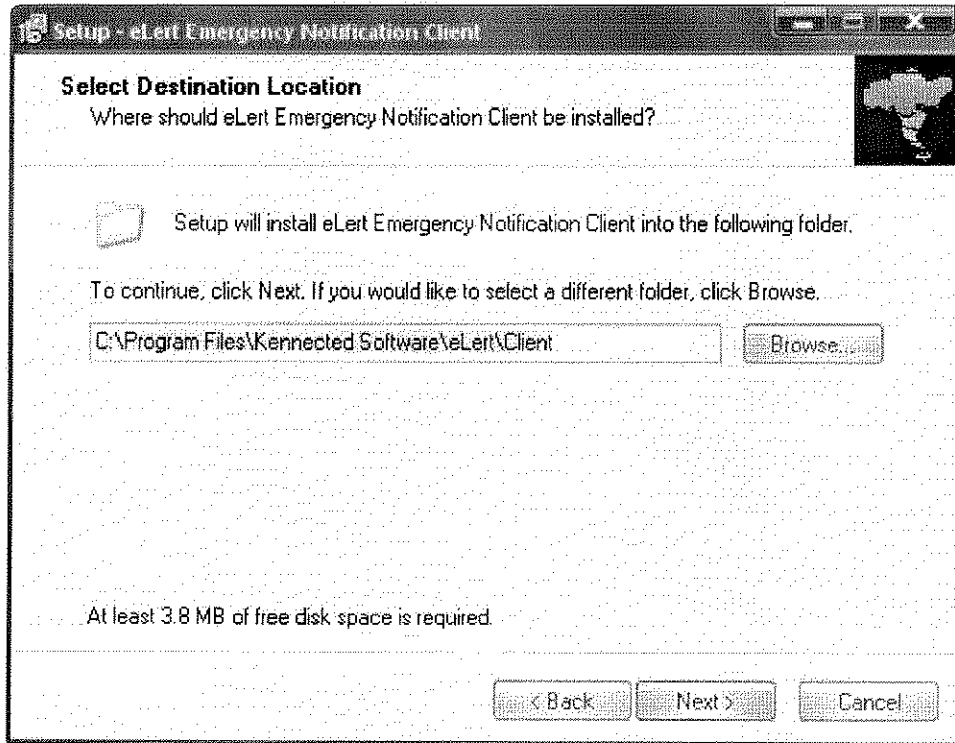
Setup - eLert Emergency Notification Client

Select Destination Location
Where should eLert Emergency Notification Client be installed?

Setup will install eLert Emergency Notification Client into the following folder.

To continue, click Next. If you would like to select a different folder, click Browse.

C:\Program Files\Kennected Software\eLert\Client

Browse...

At least 3.8 MB of free disk space is required.

< Back

Next >

Cancel